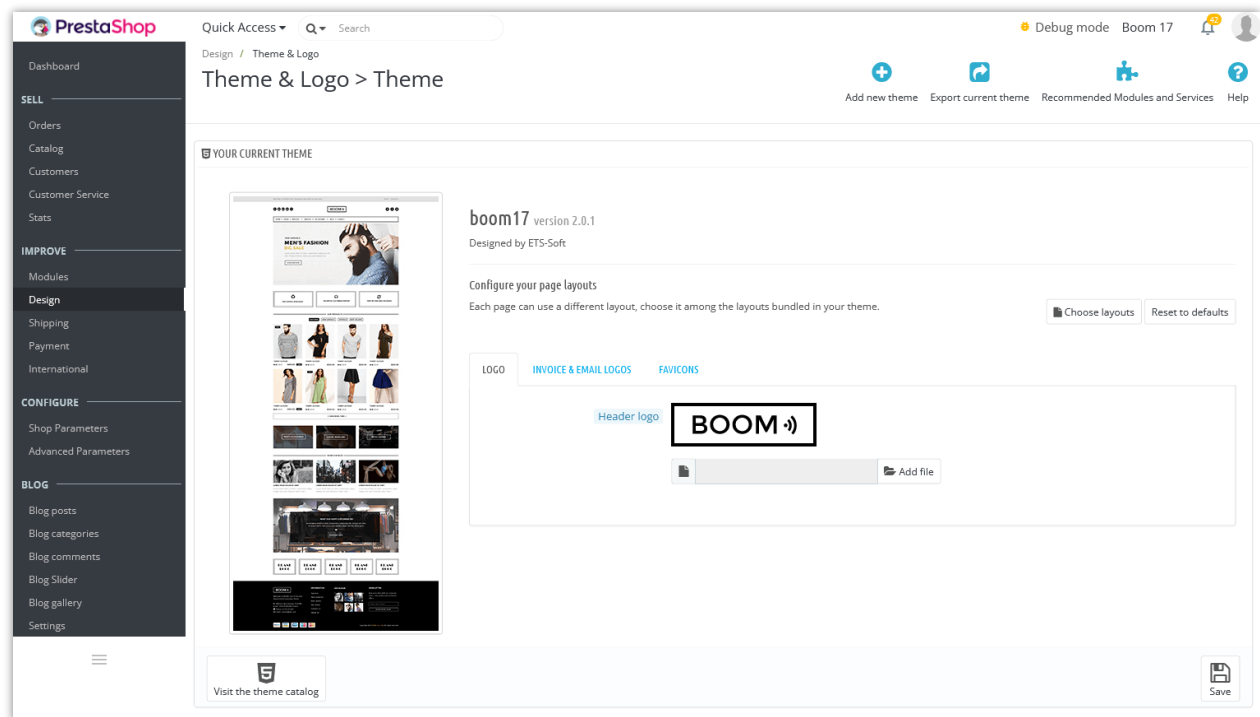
PrestaShop

Quick Access ▾ Search

Debug mode Boom 17

Dashboard
SELL
Orders
Catalog
Customers
Customer Service
Stats
IMPROVE
Modules
Design
Shipping
Payment
International
CONFIGURE
Shop Parameters
Advanced Parameters
BLOG
Blog posts
Blog categories
Blog comments
Blog Slider
Blog gallery
Settings

Design / Theme & Logo

Theme & Logo > Theme

Add new theme
Export current theme
Recommended Modules and Services
Help

YOUR CURRENT THEME

MEN'S FASHION

boom17 version 2.0.1

Designed by ETS-Soft

Configure your page layouts

Each page can use a different layout, choose it among the layouts bundled in your theme.

Choose layouts
Reset to defaults

LOGO
INVOICE & EMAIL LOGOS
FAVICONS

Header logo

BOOM

Add file

Visit the theme catalog

Save